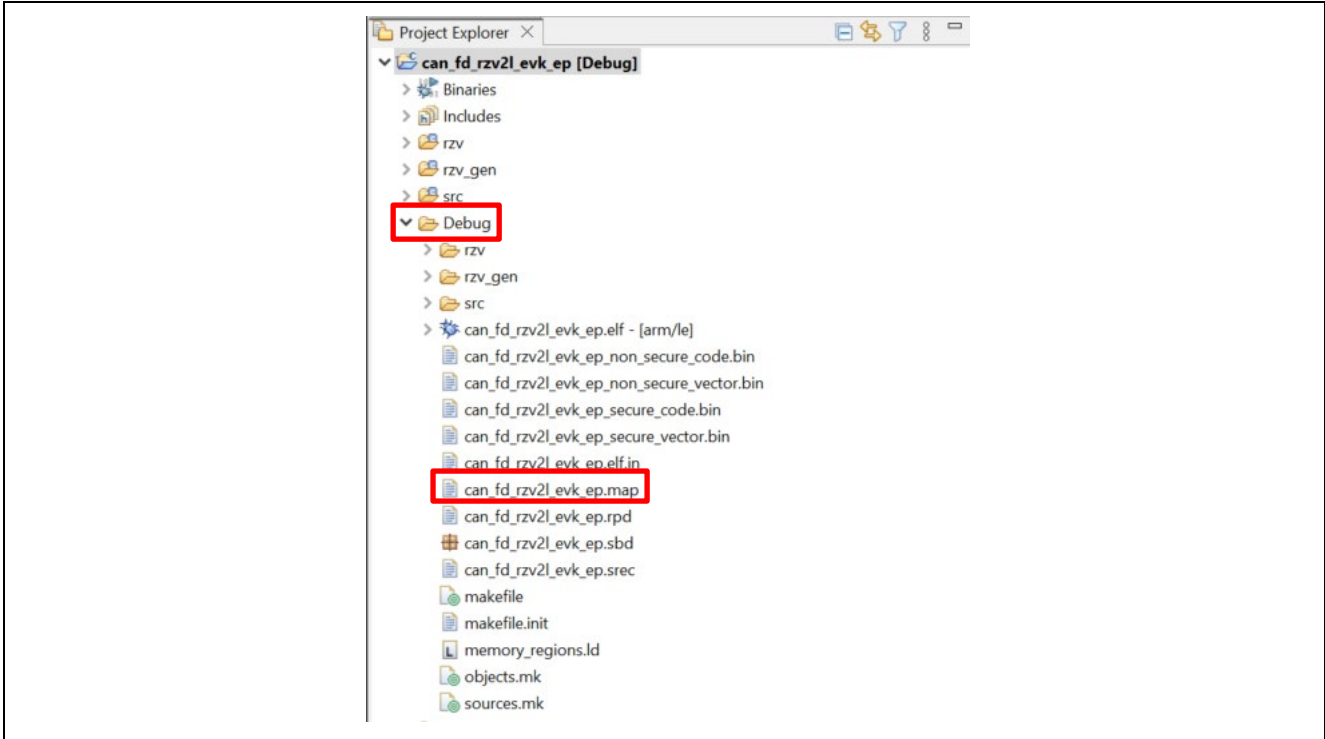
Project Explorer ×

can_fd_rzv2l_evk_ep [Debug]
Binaries
Includes
rzv
rzv_gen
src
Debug
rzv
rzv_gen
src
can_fd_rzv2l_evk_ep.elf - [arm/le]
can_fd_rzv2l_evk_ep_non_secure_code.bin
can_fd_rzv2l_evk_ep_non_secure_vector.bin
can_fd_rzv2l_evk_ep_secure_code.bin
can_fd_rzv2l_evk_ep_secure_vector.bin
can_fd_rzv2l_evk_ep.elf.in
can_fd_rzv2l_evk_ep.map
can_fd_rzv2l_evk_ep.rpd
can_fd_rzv2l_evk_ep.sbd
can_fd_rzv2l_evk_ep.srec
makefile
makefile.init
memory_regions.ld
objects.mk
sources.mk